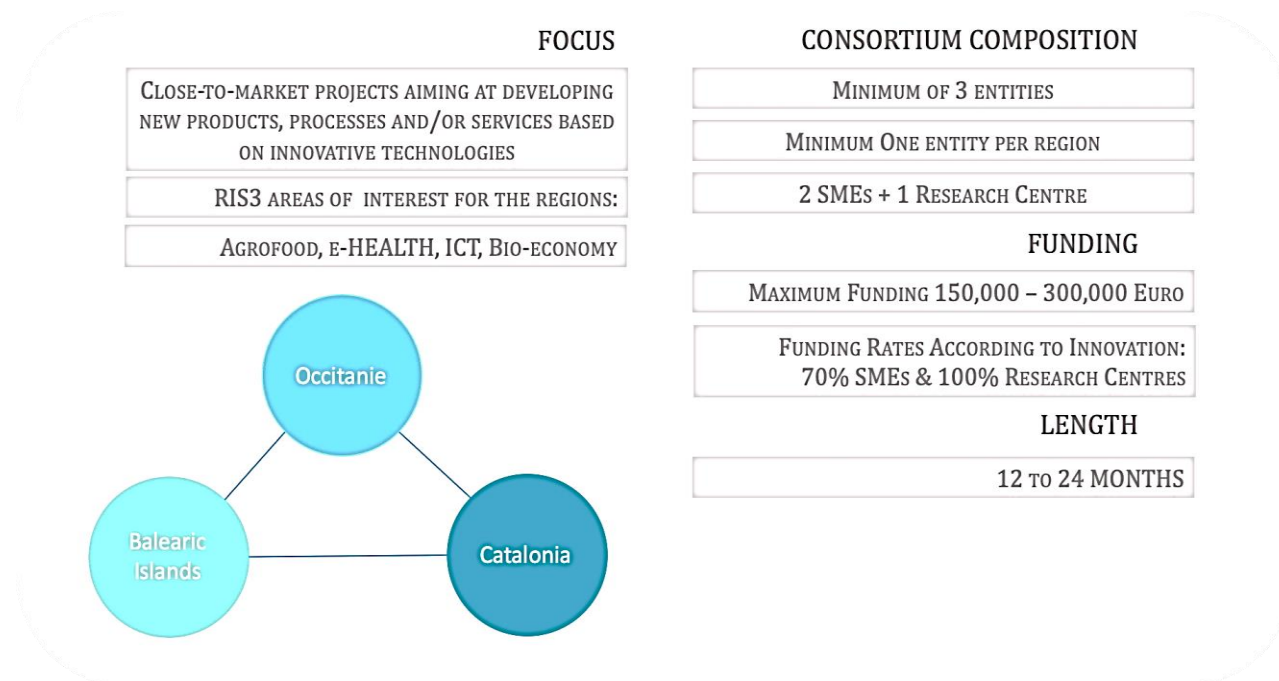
FOCUS

Close-to-market projects aiming at developing new products, processes and/or services based on innovative technologies

RIS3 areas of interest for the regions:

Agrofood, e-HEALTH, ICT, Bio-economy

Occitanie

Balearic Islands

Catalonia

CONSORTIUM COMPOSITION

Minimum of 3 entities

Minimum One entity per region

2 SMEs + 1 Research Centre

FUNDING

Maximum Funding 150,000 – 300,000 Euro

Funding Rates According to Innovation: 70% SMEs & 100% Research Centres

LENGTH

12 to 24 MONTHS